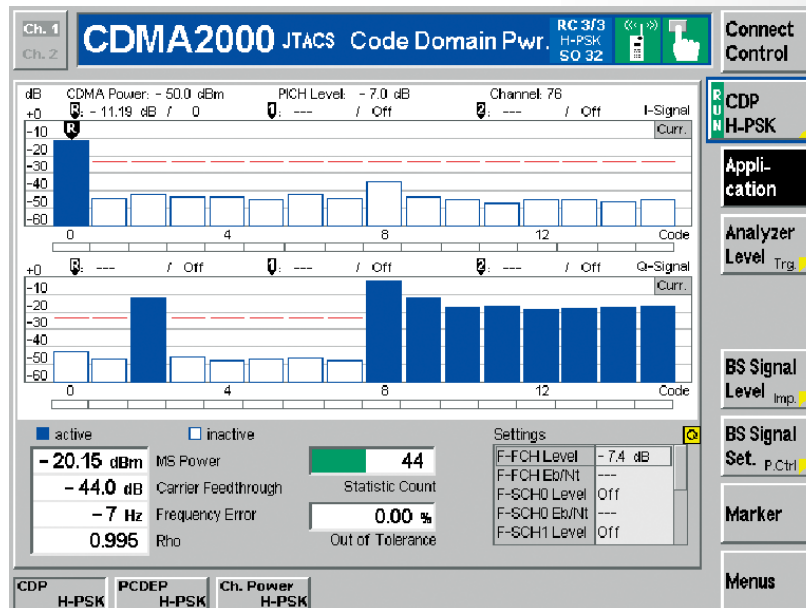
Ch. 1
Ch. 2

CDMA2000 JTACS Code Domain Pwr.

RC 3/3
H-PSK
SO 32

Connect Control

dB CDMA Power: - 50.0 dBm PICH Level: - 7.0 dB Channel: 76
+0 R: - 11.19 dB / 0 1: --- / Off 2: --- / Off I-Signal
-10
-20
-30
-40
-50
-60
Curr.
0 4 8 12 Code

+0 R: --- / Off 1: --- / Off 2: --- / Off Q-Signal
-10
-20
-30
-40
-50
-60
Curr.
0 4 8 12 Code

RUN CDP H-PSK

Application

Analyzer Level Trg.

active inactive

| - 20.15 dBm | MS Power |
|---|---|
| - 44.0 dB | Carrier Feedthrough |
| - 7 Hz | Frequency Error |
| 0.995 | Rho |

44
Statistic Count

0.00 %
Out of Tolerance

Settings

| F-FCH Level | - 7.4 dB |
|---|---|
| F-FCH Eb/Nt | --- |
| F-SCH0 Level | Off |
| F-SCH0 Eb/Nt | --- |
| F-SCH1 Level | Off |

BS Signal Level Imp.

BS Signal Set. P.Ctrl

Marker

Menus

CDP H-PSK
PCDEP H-PSK
Ch. Power H-PSK